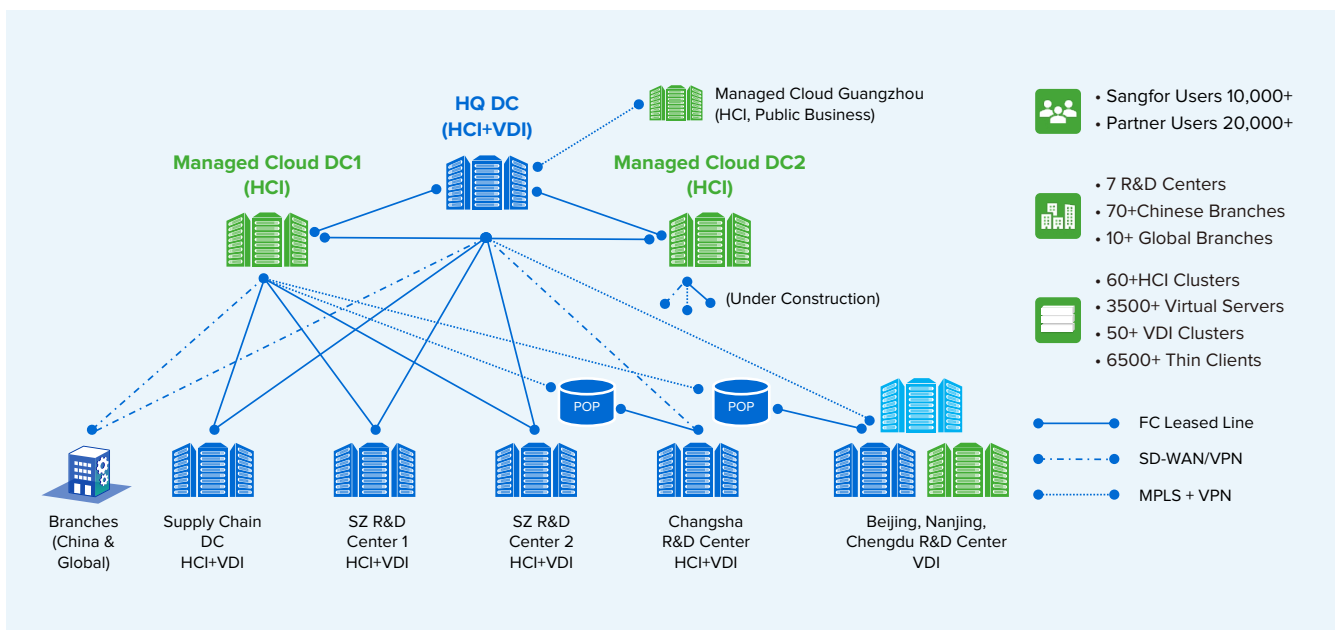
HQ DC
(HCI+VDI)

Managed Cloud Guangzhou
(HCI, Public Business)

Managed Cloud DC1
(HCI)

Managed Cloud DC2
(HCI)

(Under Construction)

• Sangfor Users 10,000+
• Partner Users 20,000+

• 7 R&D Centers
• 70+Chinese Branches
• 10+ Global Branches

• 60+HCI Clusters
• 3500+ Virtual Servers
• 50+ VDI Clusters
• 6500+ Thin Clients

POP

POP

FC Leased Line

SD-WAN/VPN

MPLS + VPN

Branches
(China &
Global)

Supply Chain
DC
HCI+VDI

SZ R&D
Center 1
HCI+VDI

SZ R&D
Center 2
HCI+VDI

Changsha
R&D Center
HCI+VDI

Beijing, Nanjing,
Chengdu R&D Center
VDI